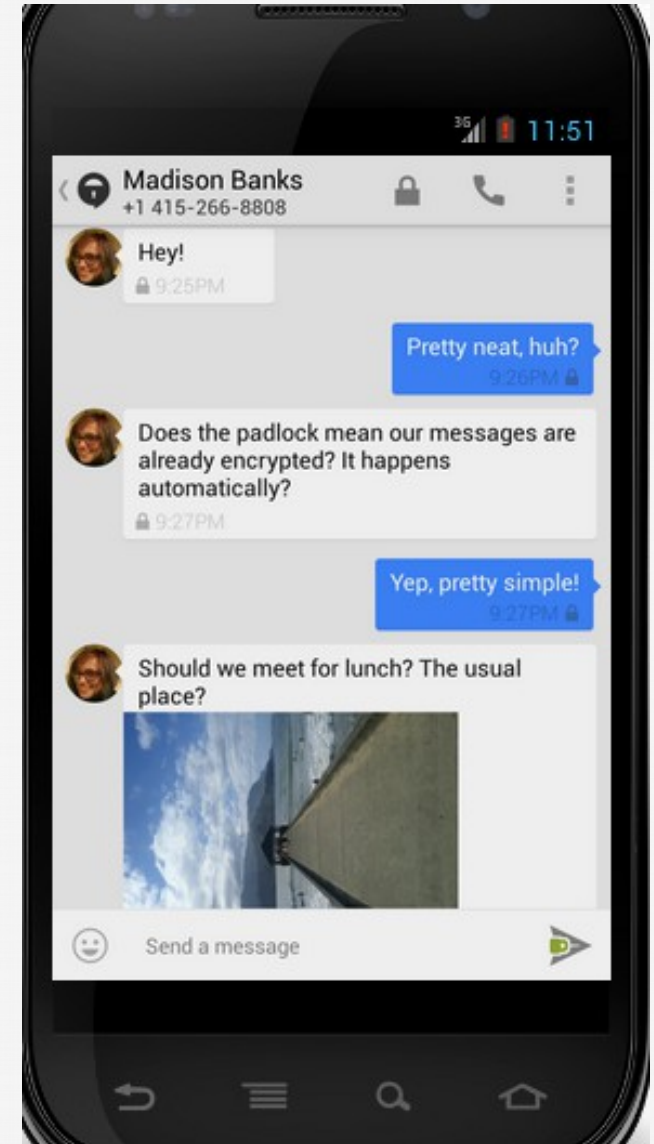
3G 11:51

Madison Banks
+1 415-266-8808

Hey!
9:25PM

Pretty neat, huh?
9:26PM

Does the padlock mean our messages are already encrypted? It happens automatically?
9:27PM

Yep, pretty simple!
9:27PM

Should we meet for lunch? The usual place?

Send a message